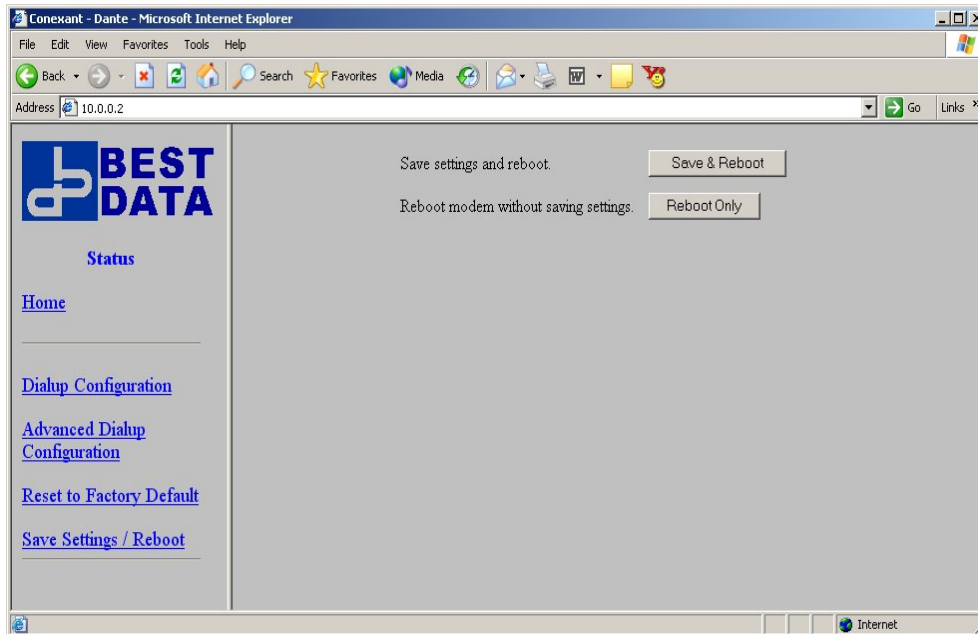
Conexant - Dante - Microsoft Internet Explorer

File Edit View Favorites Tools Help

Back Search Favorites Media

Address 10.0.0.2

Go Links

BEST DATA

Status

Home

Dialup Configuration

Advanced Dialup Configuration

Reset to Factory Default

Save Settings / Reboot

Save settings and reboot. Save & Reboot

Reboot modem without saving settings. Reboot Only

Internet